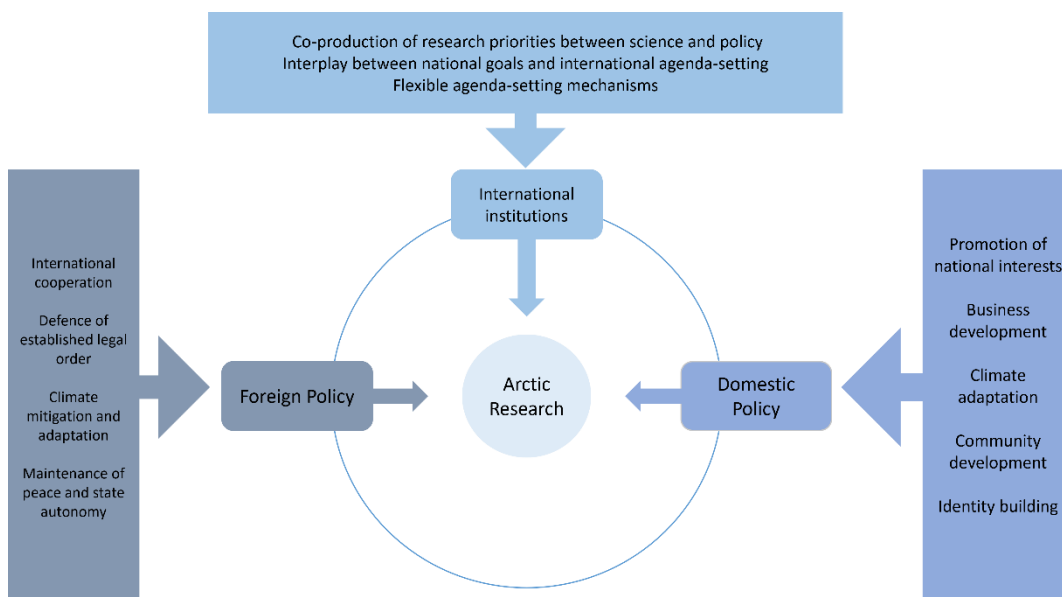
Co-production of research priorities between science and policy
Interplay between national goals and international agenda-setting
Flexible agenda-setting mechanisms

International institutions

International cooperation

Defence of established legal order

Climate mitigation and adaptation

Maintenance of peace and state autonomy

Foreign Policy

Arctic Research

Domestic Policy

Promotion of national interests

Business development

Climate adaptation

Community development

Identity building